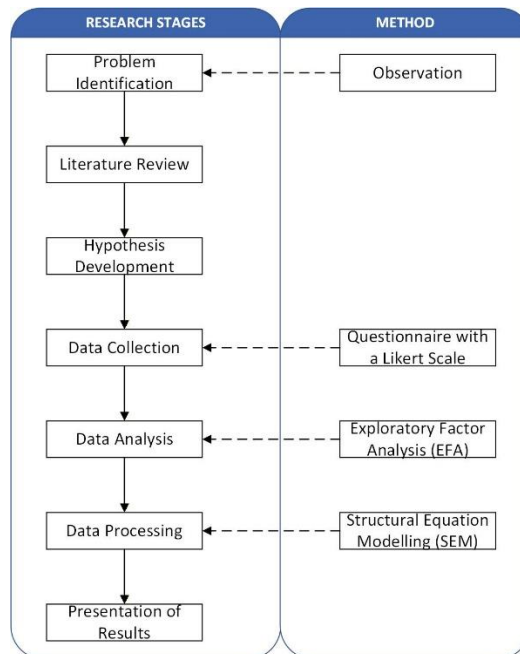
RESEARCH STAGES

METHOD

Problem Identification

Observation

Literature Review

Hypothesis Development

Data Collection

Questionnaire with a Likert Scale

Data Analysis

Exploratory Factor Analysis (EFA)

Data Processing

Structural Equation Modelling (SEM)

Presentation of Results